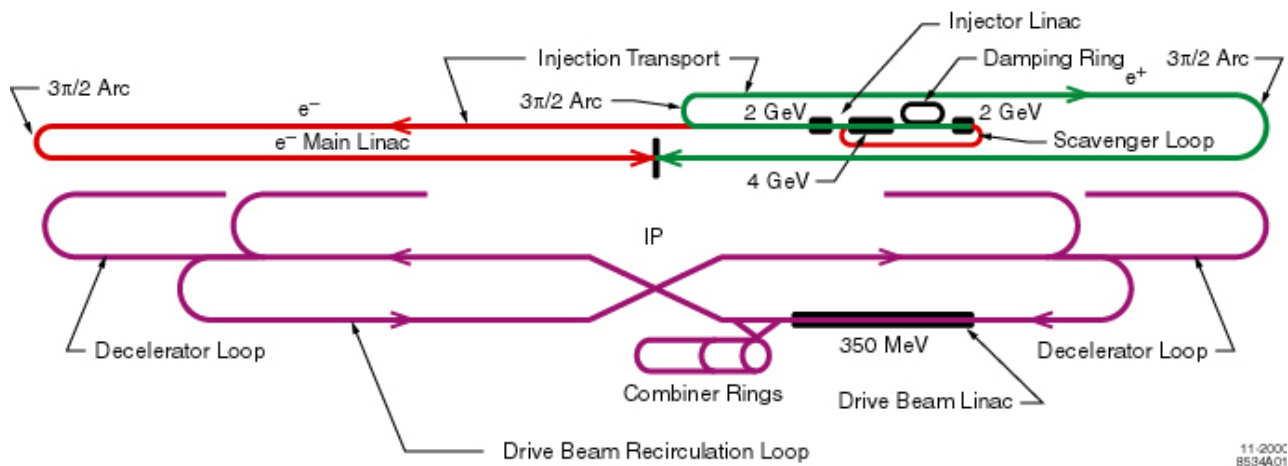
Injector Linac
Injection Transport
Damping Ring
$3\pi/2$ Arc
$e^+$
$3\pi/2$ Arc
$e^-$
$3\pi/2$ Arc
2 GeV
2 GeV
$e^-$ Main Linac
Scavenger Loop
4 GeV
IP
Decelerator Loop
350 MeV
Decelerator Loop
Combiner Rings
Drive Beam Linac
Drive Beam Recirculation Loop
11-2000
8534A01